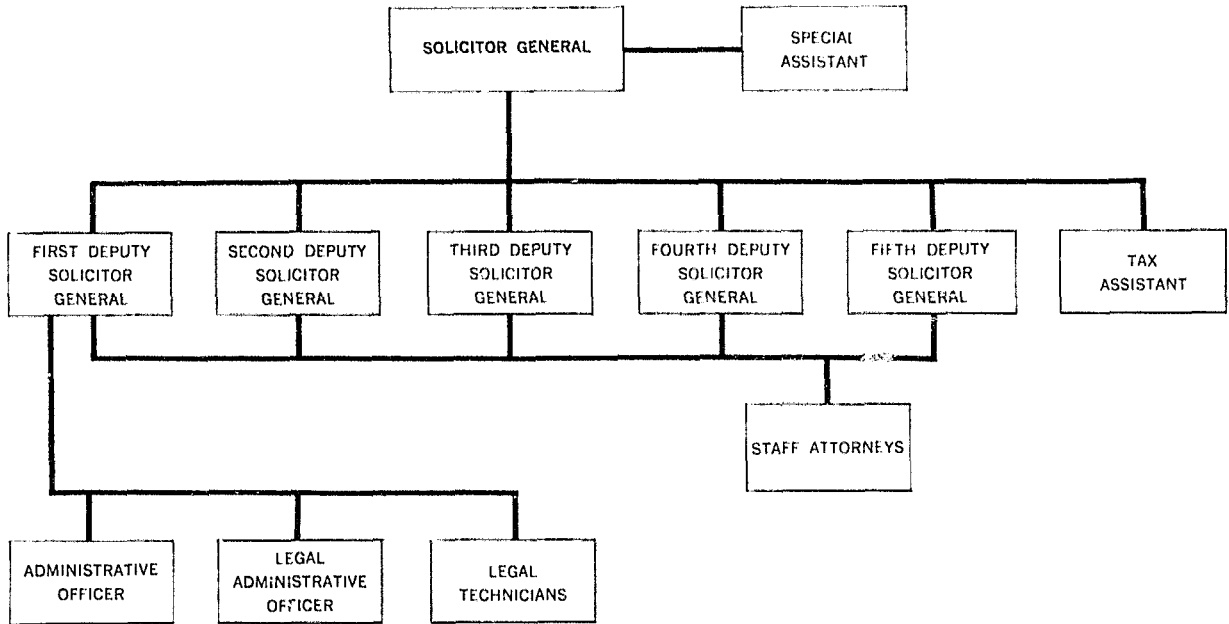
SOLICITOR GENERAL

SPECIAL ASSISTANT

FIRST DEPUTY SOLICITOR GENERAL

SECOND DEPUTY SOLICITOR GENERAL

THIRD DEPUTY SOLICITOR GENERAL

FOURTH DEPUTY SOLICITOR GENERAL

FIFTH DEPUTY SOLICITOR GENERAL

TAX ASSISTANT

STAFF ATTORNEYS

ADMINISTRATIVE OFFICER

LEGAL ADMINISTRATIVE OFFICER

LEGAL TECHNICIANS